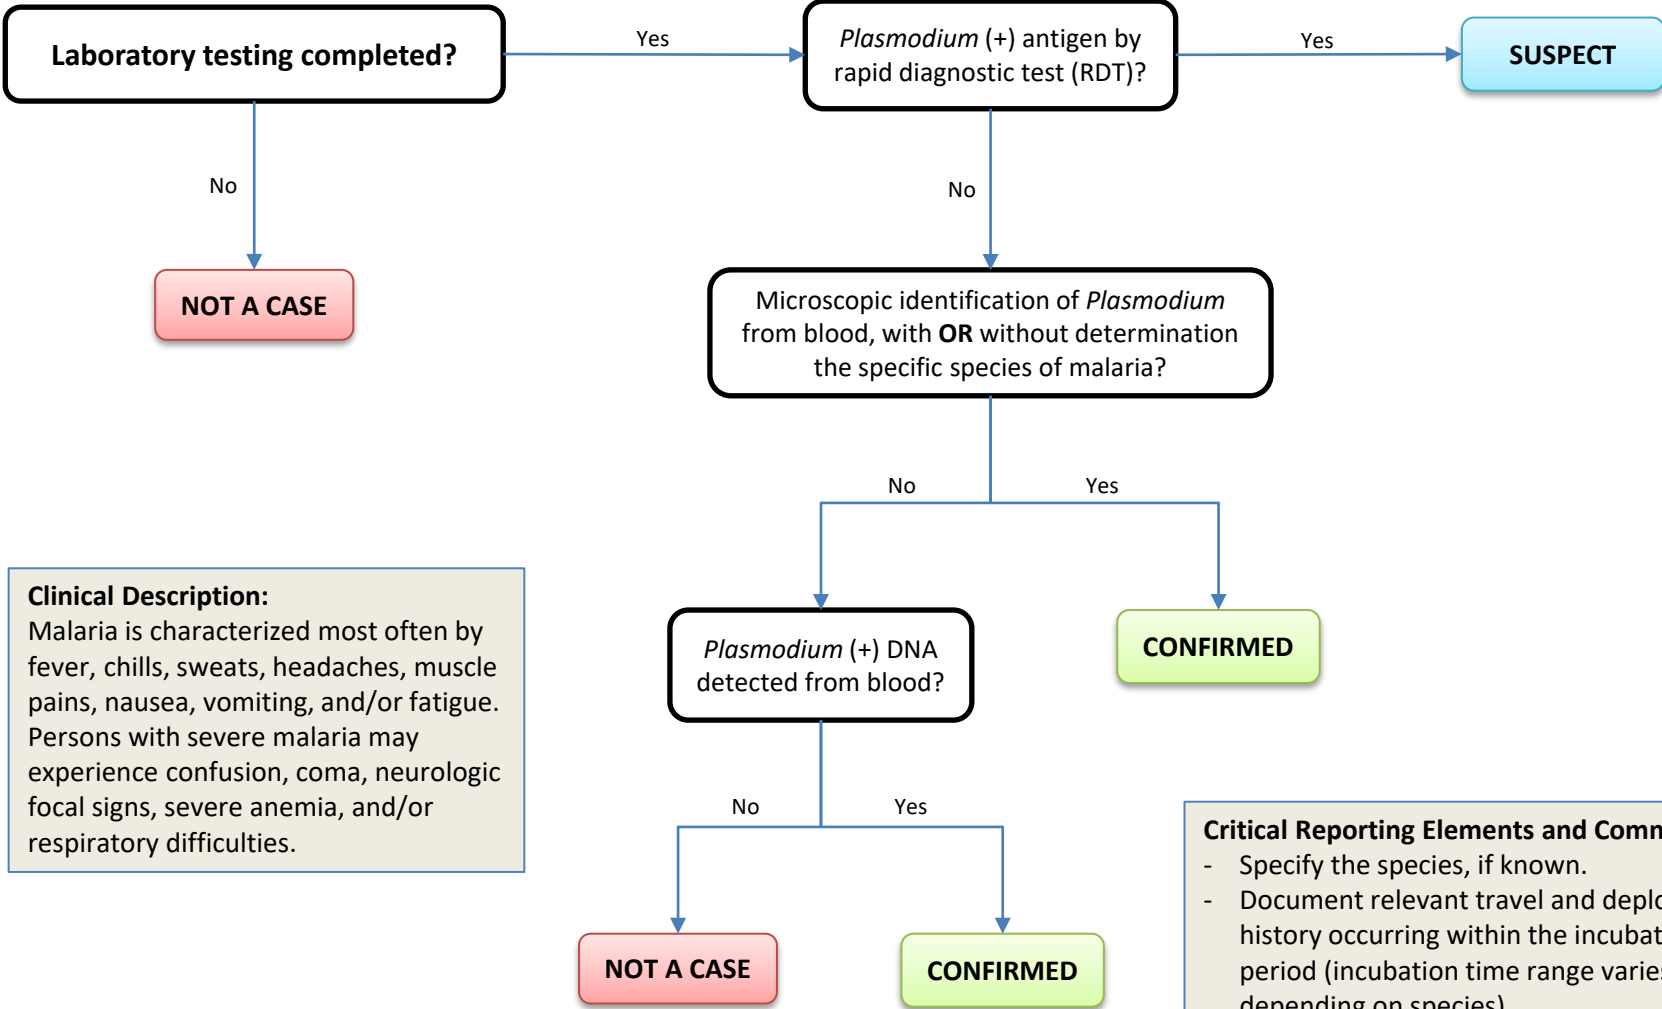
Laboratory testing completed?

Yes

*Plasmodium* (+) antigen by rapid diagnostic test (RDT)?

Yes

SUSPECT

No

NOT A CASE

No

Microscopic identification of *Plasmodium* from blood, with **OR** without determination the specific species of malaria?

No

Yes

**Clinical Description:**
Malaria is characterized most often by fever, chills, sweats, headaches, muscle pains, nausea, vomiting, and/or fatigue. Persons with severe malaria may experience confusion, coma, neurologic focal signs, severe anemia, and/or respiratory difficulties.

*Plasmodium* (+) DNA detected from blood?

CONFIRMED

No

Yes

NOT A CASE

CONFIRMED

**Critical Reporting Elements and Comm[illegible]**
- Specify the species, if known.
- Document relevant travel and deplo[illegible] history occurring within the incubat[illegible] period (incubation time range varie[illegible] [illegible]